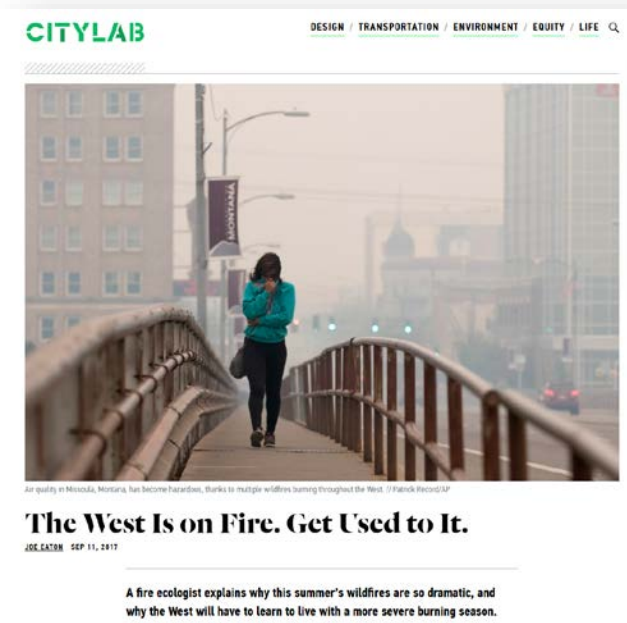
CITYLAB

DESIGN / TRANSPORTATION / ENVIRONMENT / EQUITY / LIFE

MONTANA

Air quality in Missoula, Montana, has become hazardous, thanks to multiple wildfires burning throughout the West. // Patrick Record/AP

The West Is on Fire. Get Used to It.

JOE EATON SEP 11, 2017

A fire ecologist explains why this summer's wildfires are so dramatic, and why the West will have to learn to live with a more severe burning season.